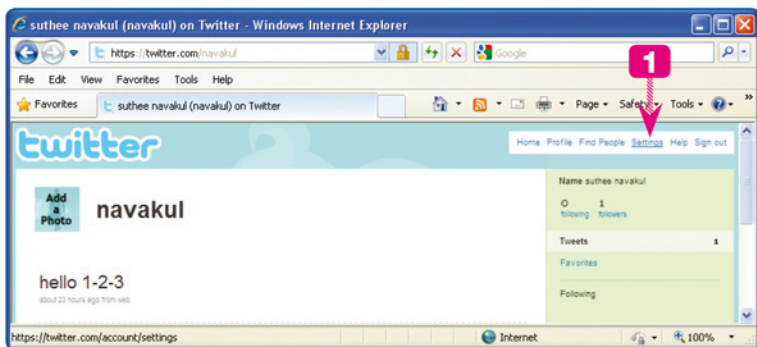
suthee navakul (navakul) on Twitter - Windows Internet Explorer

https://twitter.com/navakul

Google

File Edit View Favorites Tools Help

Favorites

suthee navakul (navakul) on Twitter

Page ▾ Safety ▾ Tools ▾

1

twitter

Home Profile Find People Settings Help Sign out

Add a Photo

navakul

Name suthee navakul

0 following 1 followers

Tweets 1

Favorites

Following

hello 1-2-3

about 23 hours ago from web

https://twitter.com/account/settings

Internet

100%